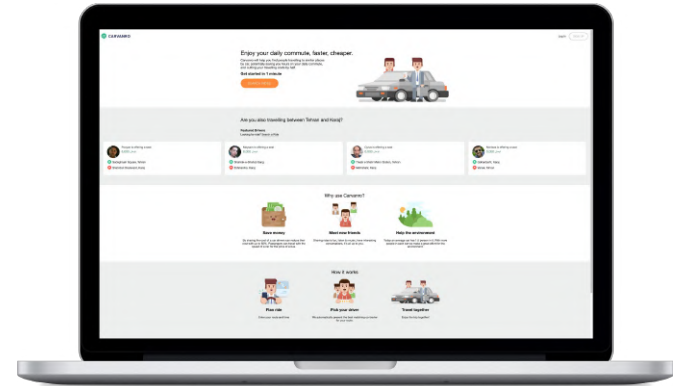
CARSAMRO

Login

Enjoy your daily commute, faster, cheaper.

Get started in 1 minute

Are you also traveling between Tehran and Karaj?

Why use Carsamro?

Save money

Meet new friends

Help the environment

How it works

Plan ride

Pick your driver

Travel together